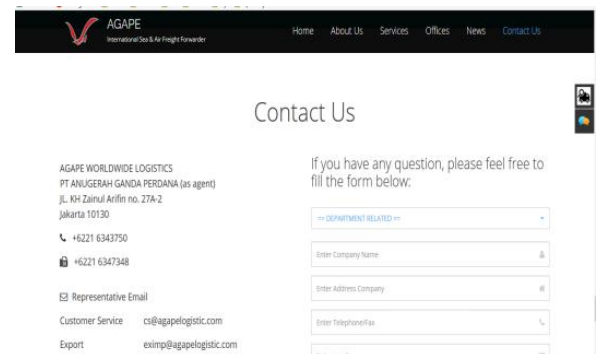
AGAPE
International Sea & Air Freight Forwarder

Home About Us Services Offices News Contact Us

Contact Us

AGAPE WORLDWIDE LOGISTICS
PT ANUGERAH GANDA PERDANA (as agent)
JL. KH Zainul Arifin no. 27A-2
Jakarta 10130

+6221 6343750

+6221 6347348

Representative Email

Customer Service cs@agapelogistic.com

Export eximp@agapelogistic.com

If you have any question, please feel free to fill the form below:

== DEPARTMENT RELATED ==

Enter Company Name

Enter Address Company

Enter Telephone/Fax

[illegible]